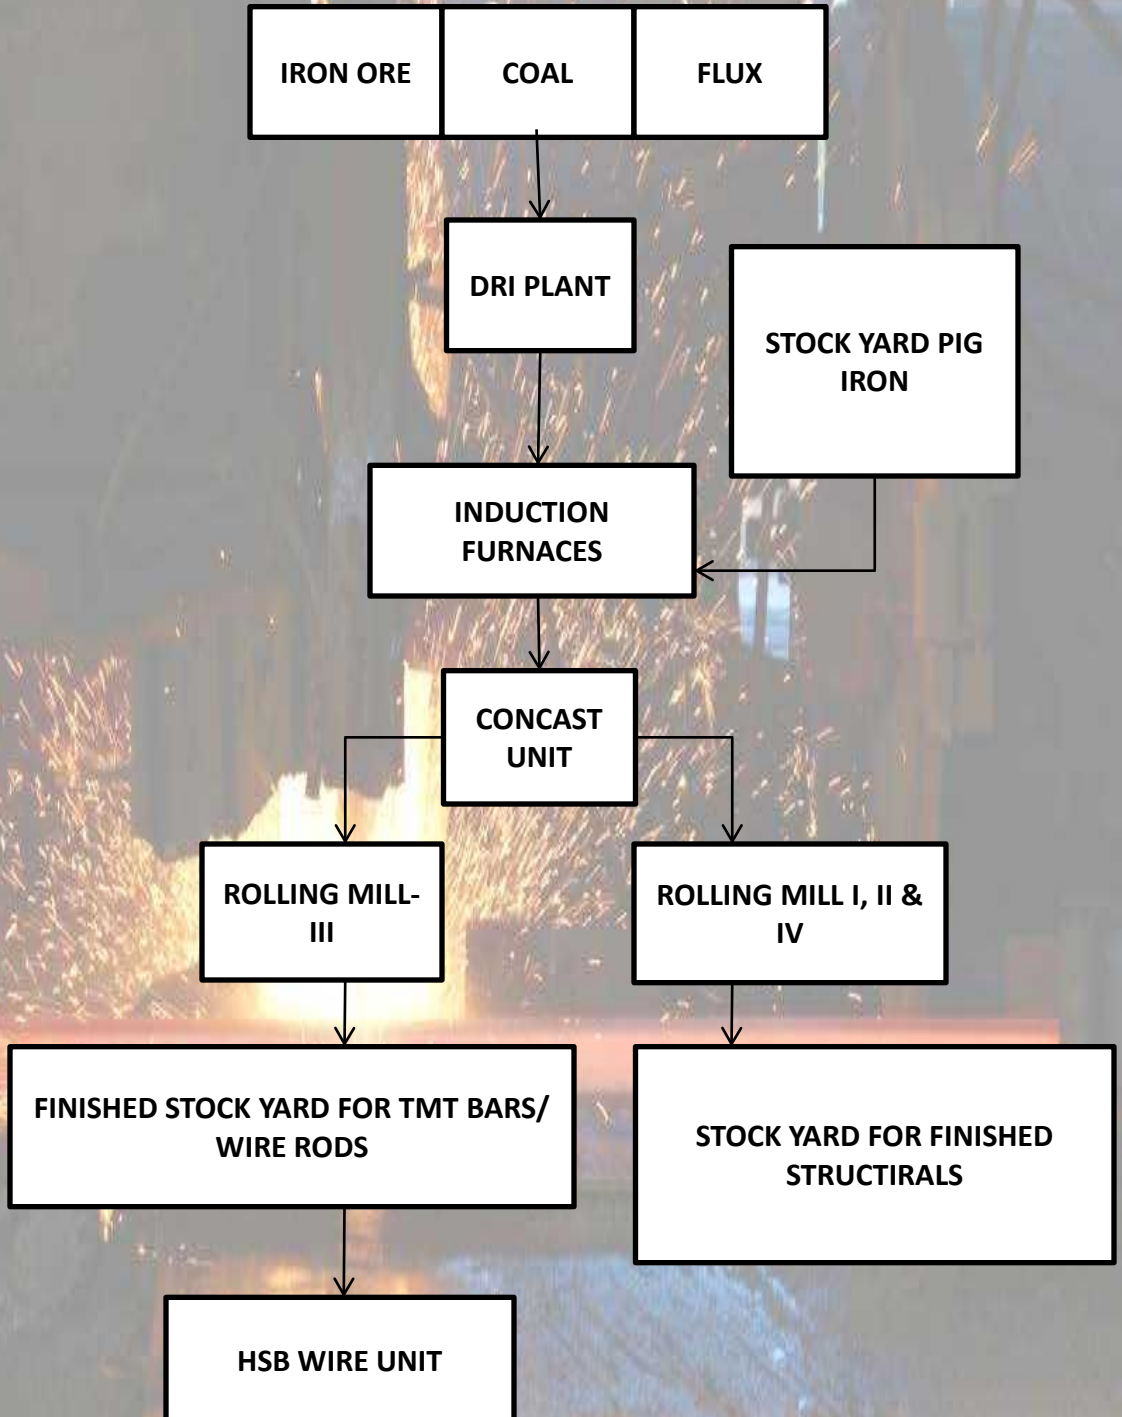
IRON ORE

COAL

FLUX

DRI PLANT

STOCK YARD PIG IRON

INDUCTION FURNACES

CONCAST UNIT

ROLLING MILL-III

ROLLING MILL I, II & IV

FINISHED STOCK YARD FOR TMT BARS/ WIRE RODS

STOCK YARD FOR FINISHED STRUCTIRALS

HSB WIRE UNIT